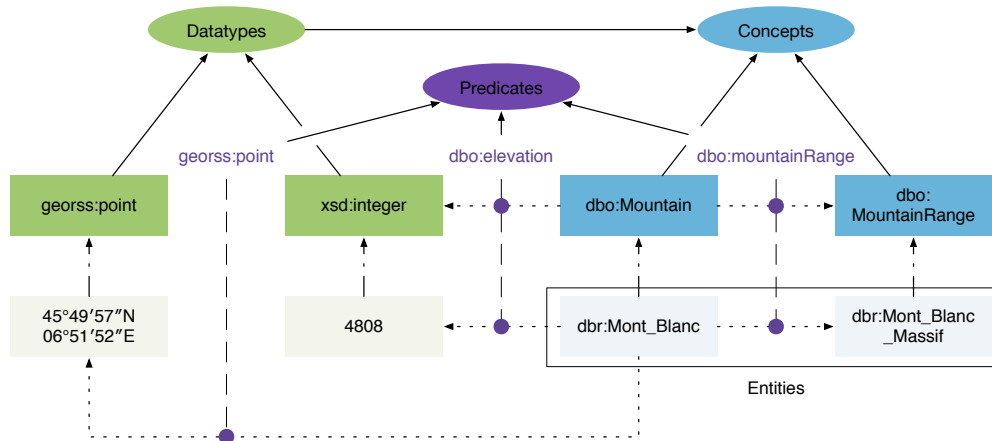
Datatypes

Concepts

Predicates

georss:point

dbo:elevation

dbo:mountainRange

georss:point

xsd:integer

dbo:Mountain

dbo:
MountainRange

45°49′57″N
06°51′52″E

4808

dbr:Mont_Blanc

dbr:Mont_Blanc
_Massif

Entities